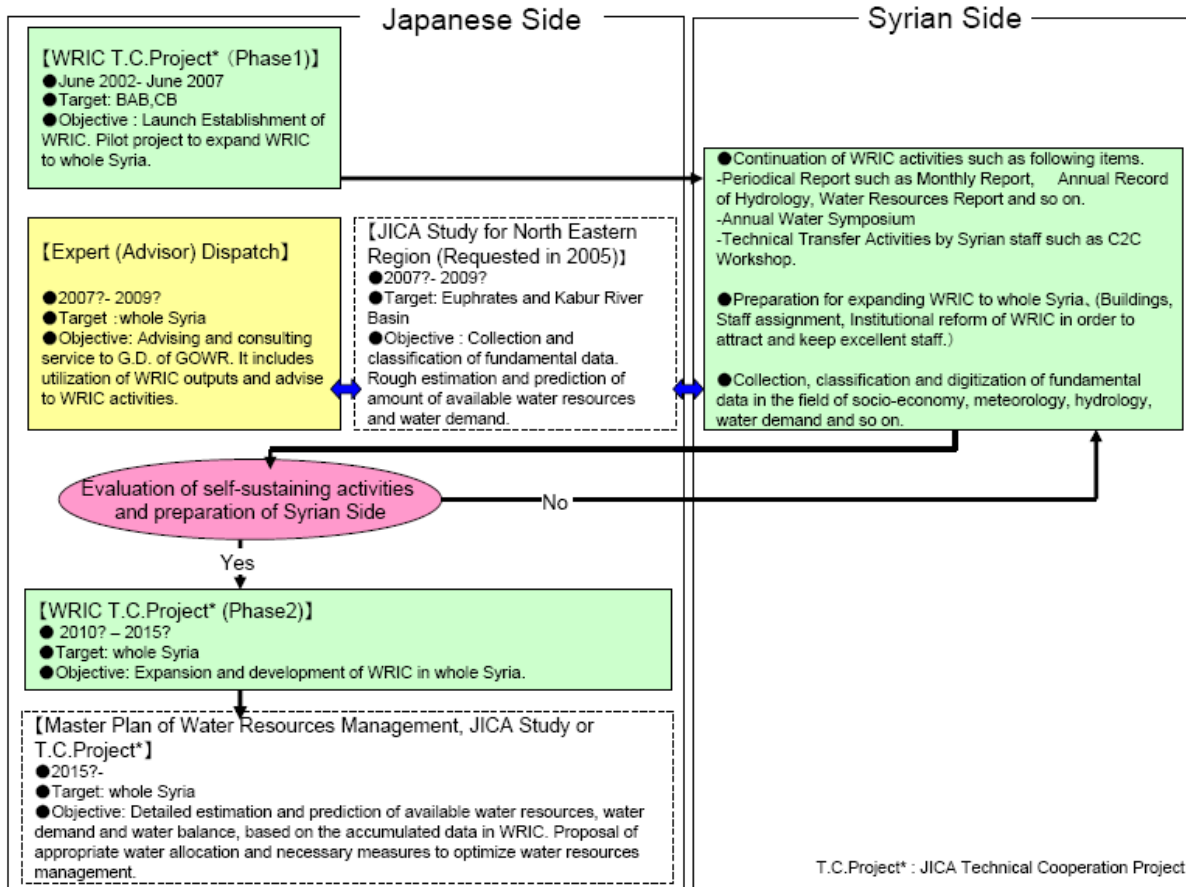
Japanese Side

Syrian Side

【WRIC T.C.Project* (Phase1)】
●June 2002- June 2007
●Target: BAB,CB
●Objective : Launch Establishment of WRIC. Pilot project to expand WRIC to whole Syria.

●Continuation of WRIC activities such as following items.
-Periodical Report such as Monthly Report, Annual Record of Hydrology, Water Resources Report and so on.
-Annual Water Symposium
-Technical Transfer Activities by Syrian staff such as C2C Workshop.

●Preparation for expanding WRIC to whole Syria、(Buildings, Staff assignment, Institutional reform of WRIC in order to attract and keep excellent staff.)

●Collection, classification and digitization of fundamental data in the field of socio-economy, meteorology, hydrology, water demand and so on.

【Expert (Advisor) Dispatch】

●2007?- 2009?
●Target :whole Syria
●Objective: Advising and consulting service to G.D. of GOWR. It includes utilization of WRIC outputs and advise to WRIC activities.

【JICA Study for North Eastern Region (Requested in 2005)】
●2007?- 2009?
●Target: Euphrates and Kabur River Basin
●Objective : Collection and classification of fundamental data. Rough estimation and prediction of amount of available water resources and water demand.

Evaluation of self-sustaining activities and preparation of Syrian Side

No

Yes

【WRIC T.C.Project* (Phase2)】
● 2010? – 2015?
●Target: whole Syria
●Objective: Expansion and development of WRIC in whole Syria.

【Master Plan of Water Resources Management, JICA Study or T.C.Project*】
●2015?-
●Target: whole Syria
●Objective: Detailed estimation and prediction of available water resources, water demand and water balance, based on the accumulated data in WRIC. Proposal of appropriate water allocation and necessary measures to optimize water resources management.

T.C.Project* : JICA Technical Cooperation Project